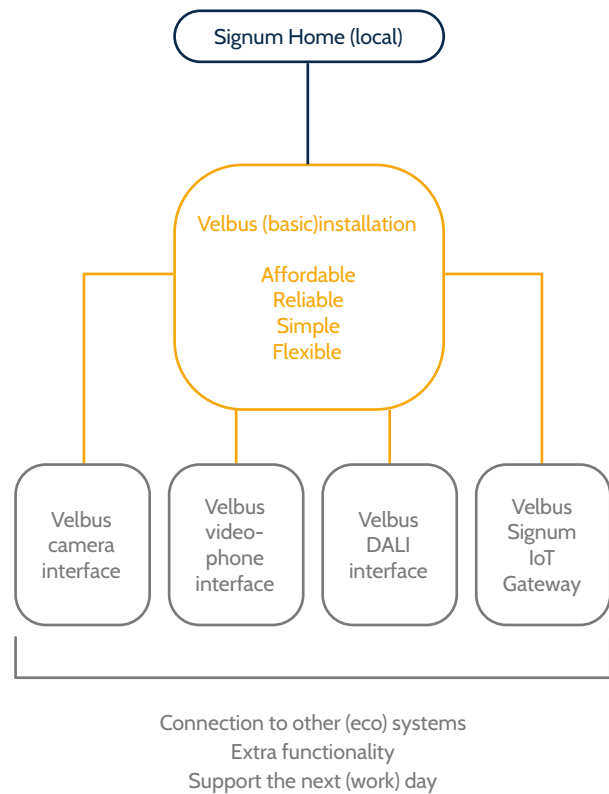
Signum Home (local)

Velbus (basic)installation

Affordable
Reliable
Simple
Flexible

Velbus camera interface

Velbus video-phone interface

Velbus DALI interface

Velbus Signum IoT Gateway

Connection to other (eco) systems
Extra functionality
Support the next (work) day